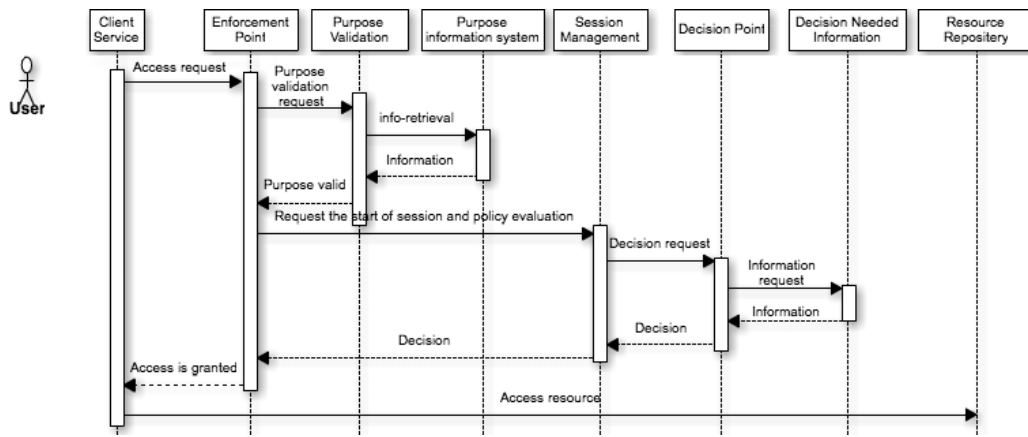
Client Service

Enforcement Point

Purpose Validation

Purpose information system

Session Management

Decision Point

Decision Needed Information

Resource Repositery

User

Access request

Purpose validation request

info-retrieval

Information

Purpose valid

Request the start of session and policy evaluation

Decision request

Information request

Information

Decision

Decision

Access is granted

Access resource